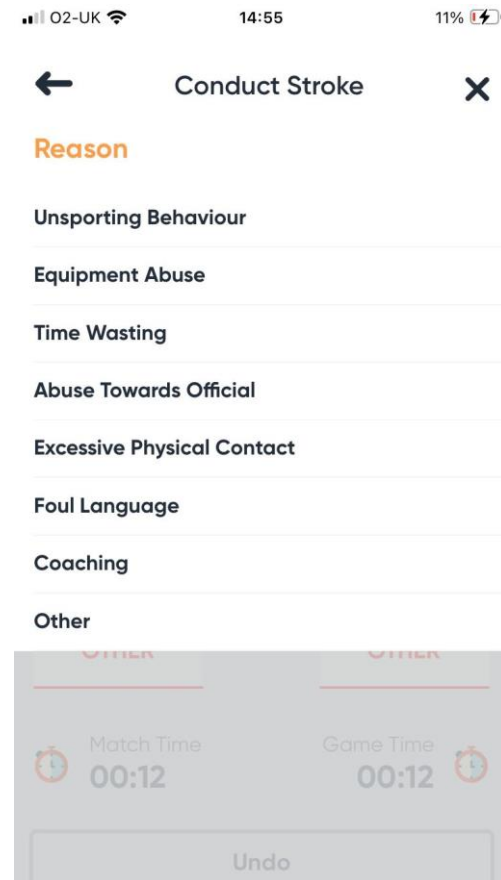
O2-UK 14:55 11%

← Conduct Stroke ×

Reason

Unsporting Behaviour

Equipment Abuse

Time Wasting

Abuse Towards Official

Excessive Physical Contact

Foul Language

Coaching

Other

OTHER OTHER

Match Time 00:12

Game Time 00:12

Undo